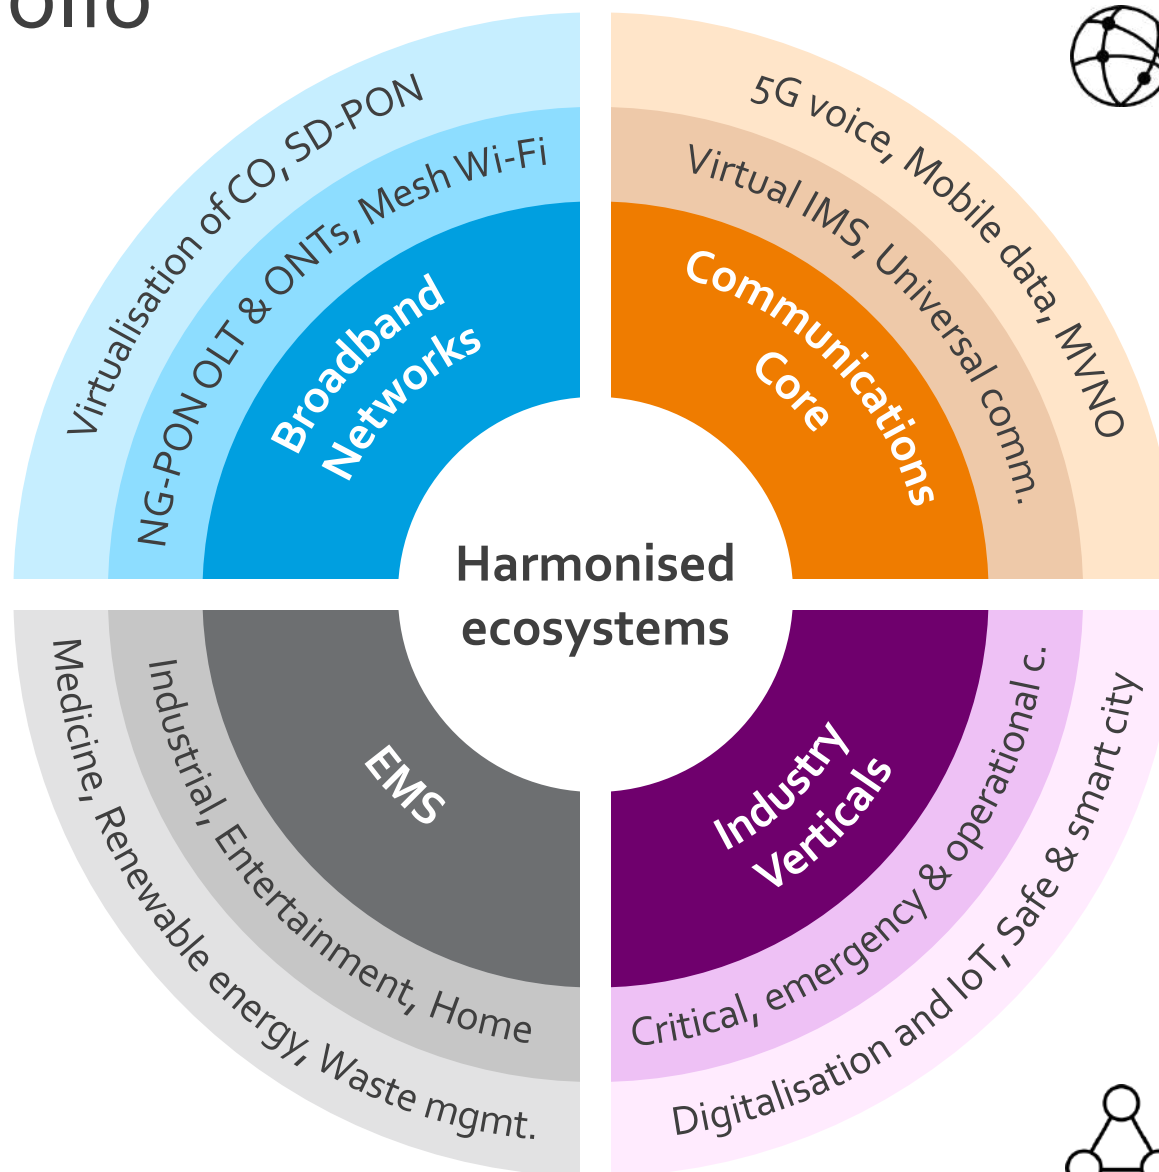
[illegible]

Virtualisation of CO, SD-PON

NG-PON OLT & ONTs, Mesh Wi-Fi

Broadband Networks

5G voice, Mobile data, MVNO

Virtual IMS, Universal comm.

Communications Core

Harmonised ecosystems

EMS

Industrial, Entertainment, Home

Medicine, Renewable energy, Waste mgmt.

Industry Verticals

Critical, emergency & operational c.

Digitalisation and IoT, Safe & smart city